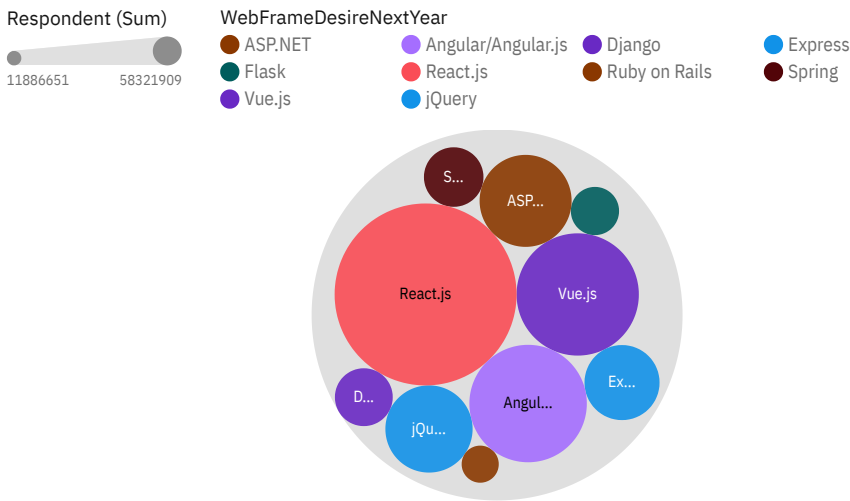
Respondent (Sum)

11886651 58321909

WebFrameDesireNextYear

ASP.NET
Angular/Angular.js
Django
Express
Flask
React.js
Ruby on Rails
Spring
Vue.js
jQuery

S...
ASP...
React.js
Vue.js
Ex...
D...
Angul...
jQu...